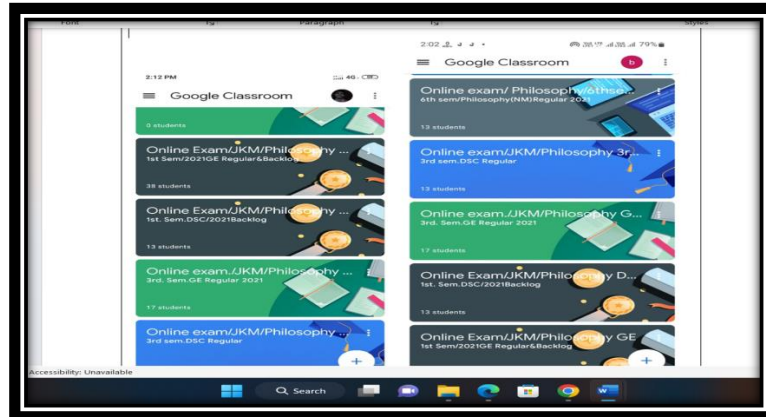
Font
Paragraph
Styles

2:12 PM
Google Classroom
0 students
Online Exam/JKM/Philosophy ...
1st Sem/2021GE Regular&Backlog
38 students
Online Exam/JKM/Philosophy ...
1st. Sem.DSC/2021Backlog
13 students
Online exam./JKM/Philosophy ...
3rd. Sem.GE Regular 2021
17 students
Online exam/JKM/Philosophy ...
3rd sem.DSC Regular

2:02
79%
Google Classroom
Online exam/ Philosophy/6thse...
6th sem/Philosophy(NM)Regular 2021
13 students
Online exam/JKM/Philosophy 3r...
3rd sem.DSC Regular
13 students
Online exam./JKM/Philosophy G...
3rd. Sem.GE Regular 2021
17 students
Online Exam/JKM/Philosophy D...
1st. Sem.DSC/2021Backlog
13 students
Online Exam/JKM/Philosophy GE
1st Sem/2021GE Regular&Backlog

Accessibility: Unavailable
Search